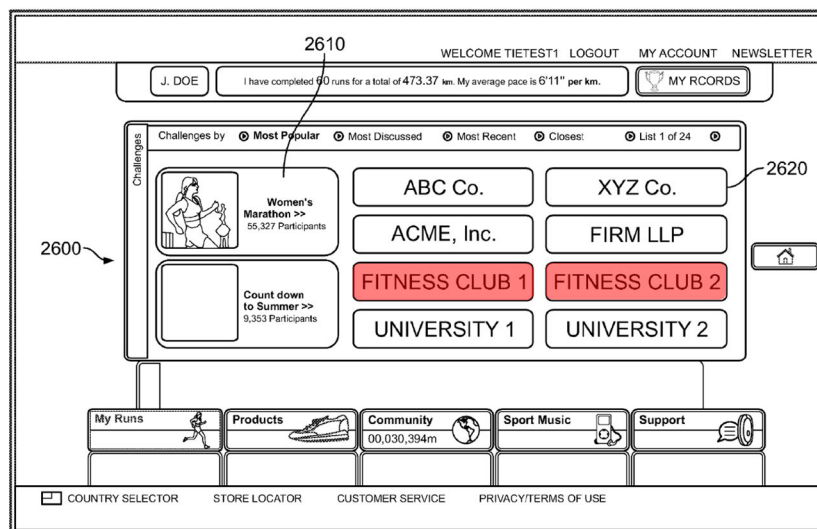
2610

WELCOME TIETEST1 LOGOUT MY ACCOUNT NEWSLETTER

J. DOE

I have completed 60 runs for a total of 473.37 km. My average pace is 6'11" per km.

MY RCORDS

Challenges

Challenges by Most Popular Most Discussed Most Recent Closest List 1 of 24

Women's Marathon >>
55,327 Participants

Count down to Summer >>
9,353 Participants

ABC Co.

XYZ Co.

ACME, Inc.

FIRM LLP

FITNESS CLUB 1

FITNESS CLUB 2

UNIVERSITY 1

UNIVERSITY 2

2620

2600

My Runs

Products

Community
00,030,394m

Sport Music

Support

COUNTRY SELECTOR STORE LOCATOR CUSTOMER SERVICE PRIVACY/TERMS OF USE